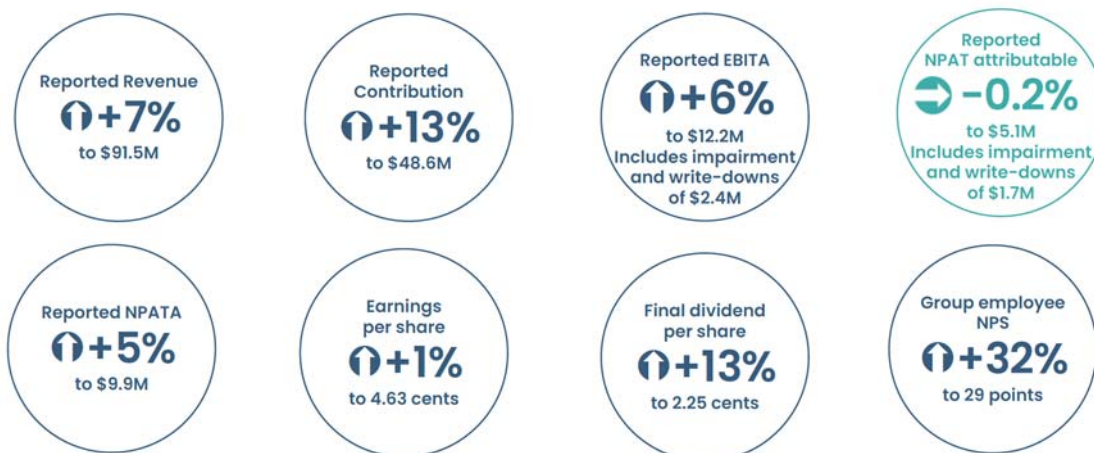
Reported Revenue
+7%
to $91.5M

Reported Contribution
+13%
to $48.6M

Reported EBITA
+6%
to $12.2M
Includes impairment and write-downs of $2.4M

Reported NPAT attributable
-0.2%
to $5.1M
Includes impairment and write-downs of $1.7M

Reported NPATA
+5%
to $9.9M

Earnings per share
+1%
to 4.63 cents

Final dividend per share
+13%
to 2.25 cents

Group employee NPS
+32%
to 29 points